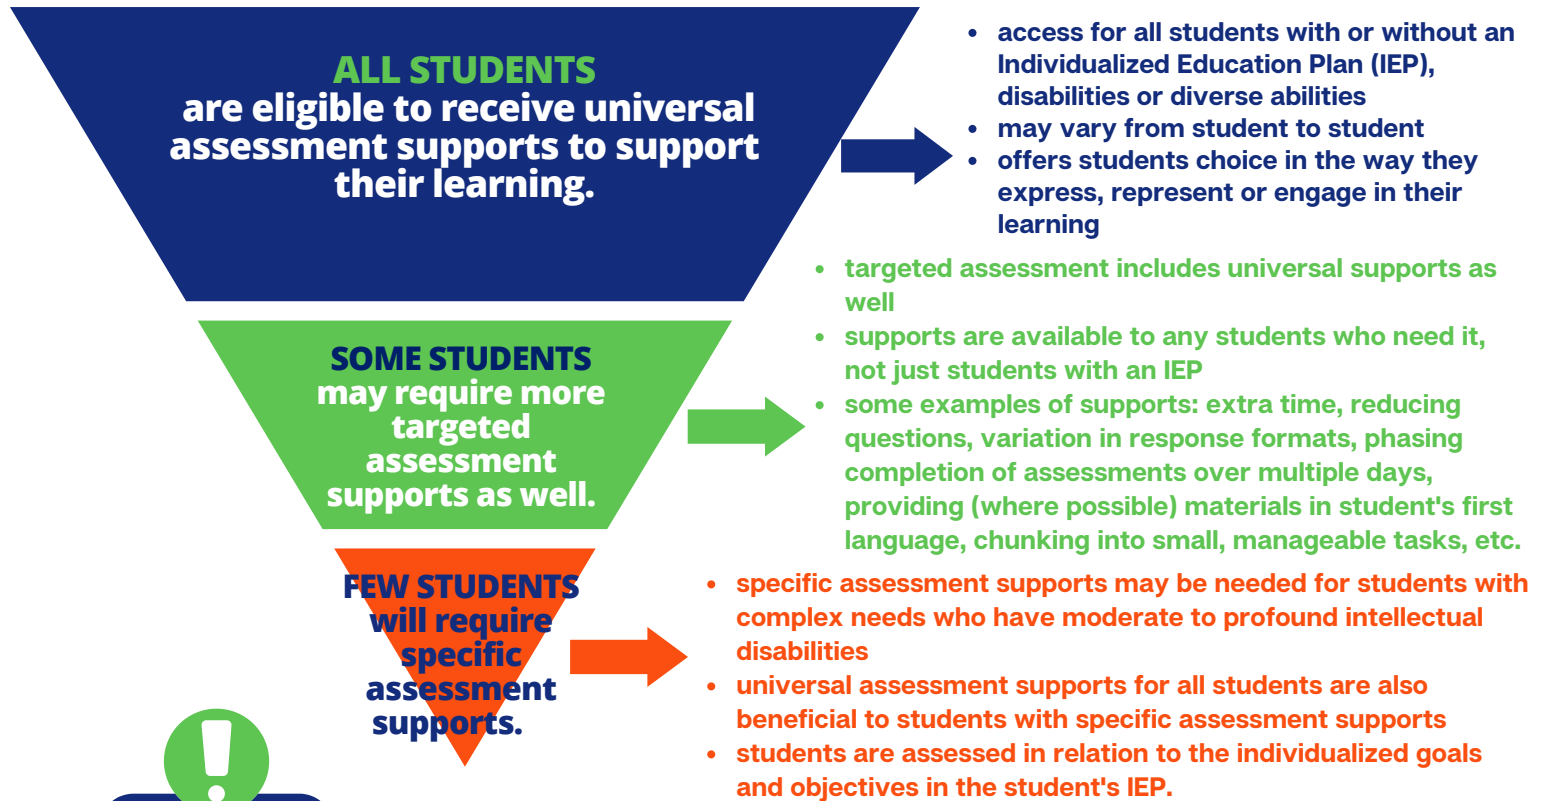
ALL STUDENTS
are eligible to receive universal assessment supports to support their learning.

- access for all students with or without an Individualized Education Plan (IEP), disabilities or diverse abilities
- may vary from student to student
- offers students choice in the way they express, represent or engage in their learning

SOME STUDENTS
may require more targeted assessment supports as well.

- targeted assessment includes universal supports as well
- supports are available to any students who need it, not just students with an IEP
- some examples of supports: extra time, reducing questions, variation in response formats, phasing completion of assessments over multiple days, providing (where possible) materials in student's first language, chunking into small, manageable tasks, etc.

FEW STUDENTS
will require specific assessment supports.

- specific assessment supports may be needed for students with complex needs who have moderate to profound intellectual disabilities
- universal assessment supports for all students are also beneficial to students with specific assessment supports
- students are assessed in relation to the individualized goals and objectives in the student's IEP.